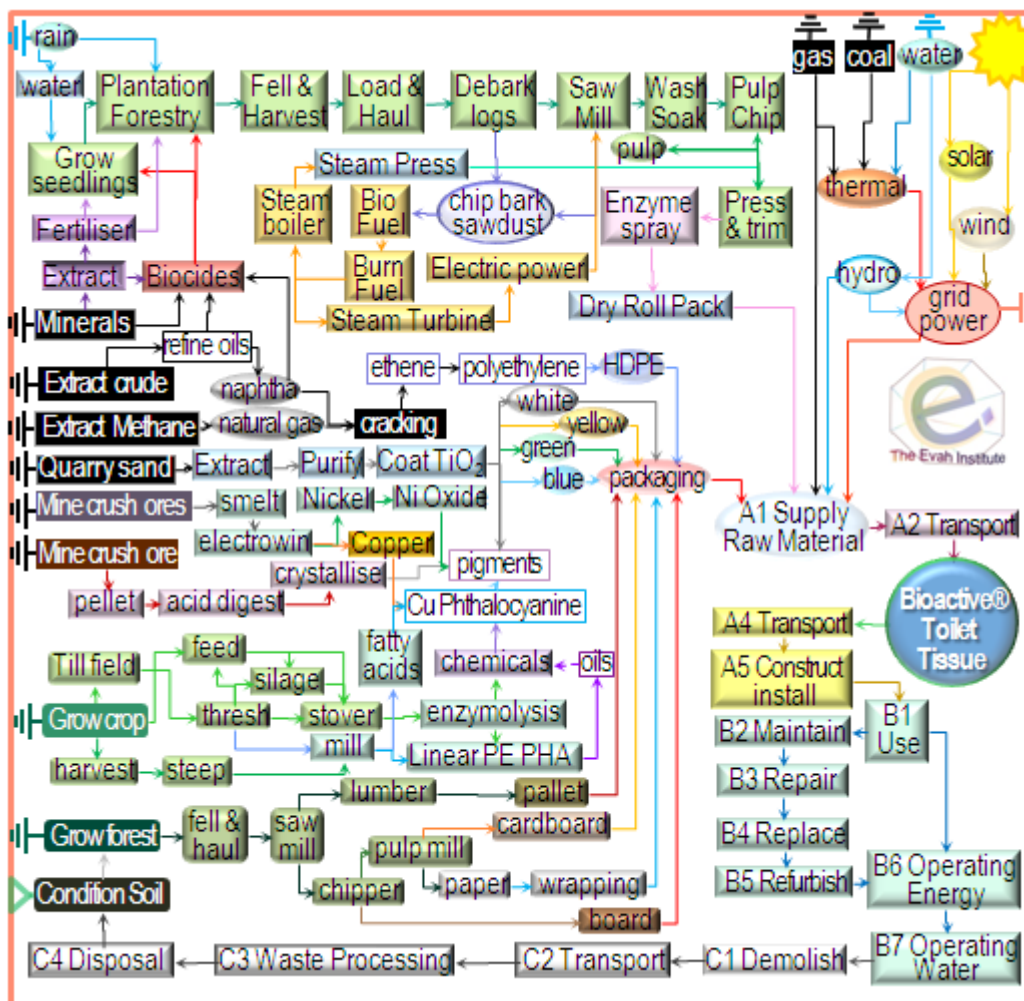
rain
water
Plantation Forestry
Fell & Harvest
Load & Haul
Debark logs
Saw Mill
Wash Soak
Pulp Chip
gas
coal
water
Grow seedlings
Steam Press
pulp
thermal
solar
Fertiliser
Steam boiler
Bio Fuel
chip bark sawdust
Enzyme spray
Press & trim
wind
Extract
Biocides
Burn Fuel
Electric power
hydro
grid power
Minerals
Steam Turbine
Dry Roll Pack
refine oils
Extract crude
naphtha
ethene
polyethylene
HDPE
Extract Methane
natural gas
cracking
white
yellow
The Evah Institute
Quarry sand
Extract
Purify
Coat $TiO_2$
green
blue
packaging
Mine crush ores
smelt
Nickel
Ni Oxide
A1 Supply Raw Material
A2 Transport
electrowin
Copper
Mine crush ore
pigments
crystallise
Bioactive® Toilet Tissue
pellet
acid digest
Cu Phthalocyanine
A4 Transport
fatty acids
chemicals
oils
Till field
feed
A5 Construct install
silage
Grow crop
thresh
stover
enzymolysis
B2 Maintain
B1 Use
mill
Linear PE PHA
harvest
steep
B3 Repair
lumber
pallet
Grow forest
fell & haul
saw mill
cardboard
B4 Replace
pulp mill
Condition Soil
chipper
paper
wrapping
B5 Refurbish
B6 Operating Energy
board
B7 Operating Water
C4 Disposal
C3 Waste Processing
C2 Transport
C1 Demolish